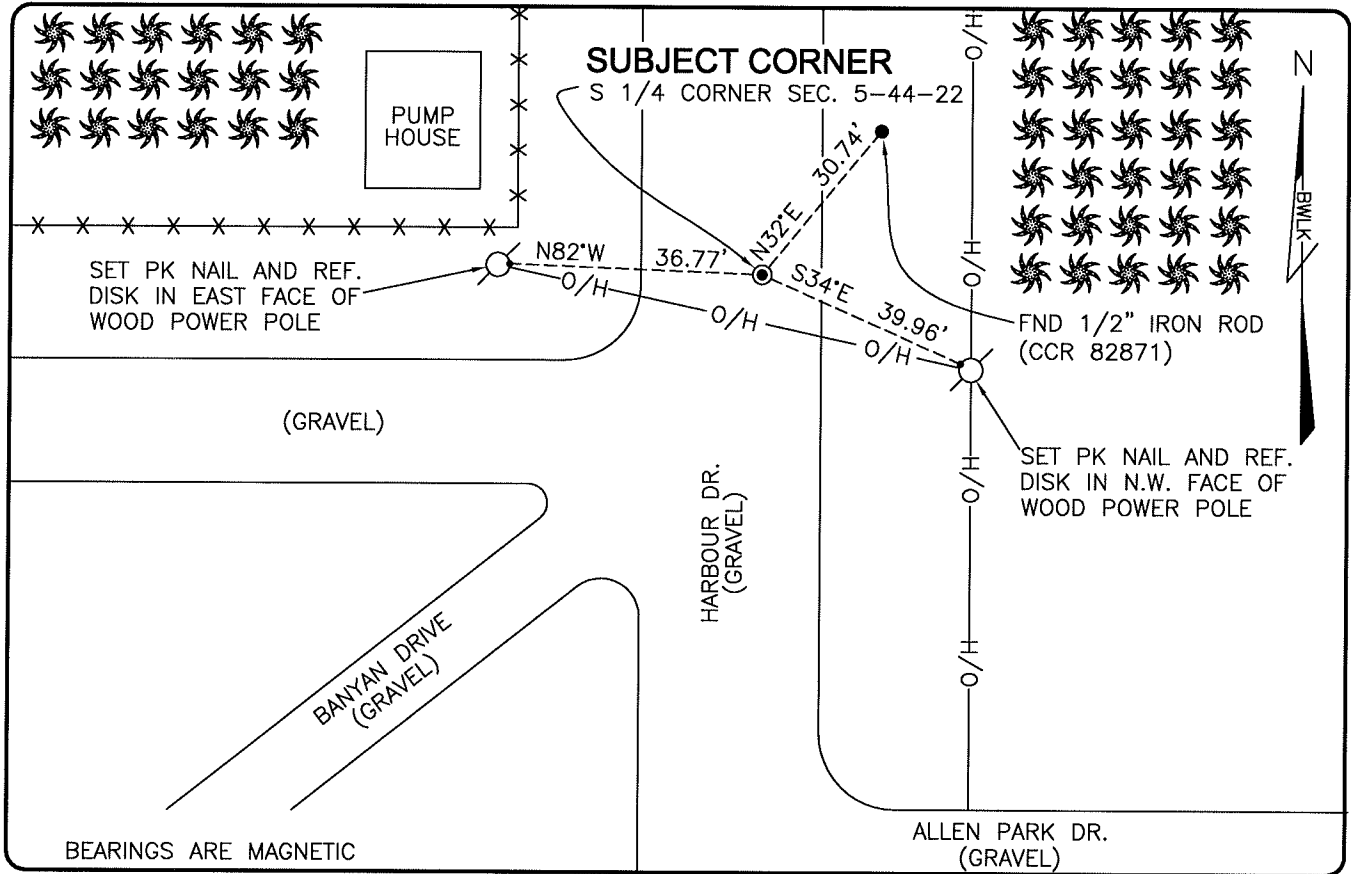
PUMP HOUSE

SUBJECT CORNER
S 1/4 CORNER SEC. 5-44-22

N

BWLK

SET PK NAIL AND REF. DISK IN EAST FACE OF WOOD POWER POLE

N82°W 36.77'

N32°E 30.74'

S34°E 39.96'

O/H

O/H

O/H

O/H

O/H

O/H

O/H

O/H

FND 1/2" IRON ROD (CCR 82871)

(GRAVEL)

SET PK NAIL AND REF. DISK IN N.W. FACE OF WOOD POWER POLE

HARBOUR DR. (GRAVEL)

BANYAN DRIVE (GRAVEL)

BEARINGS ARE MAGNETIC

ALLEN PARK DR. (GRAVEL)